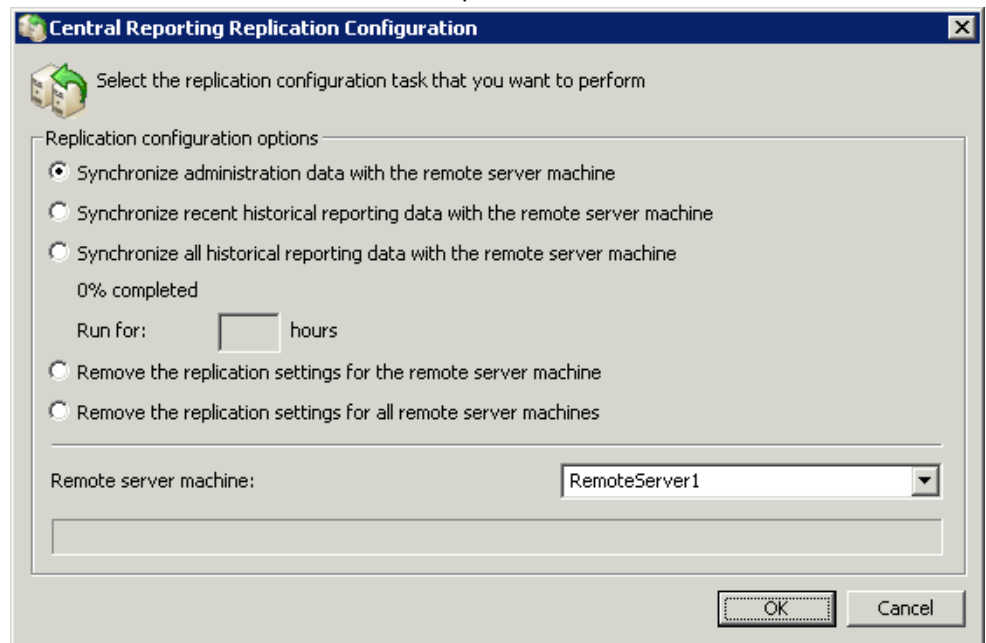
Central Reporting Replication Configuration

Select the replication configuration task that you want to perform

Replication configuration options

Synchronize administration data with the remote server machine

Synchronize recent historical reporting data with the remote server machine

Synchronize all historical reporting data with the remote server machine

0% completed

Run for: hours

Remove the replication settings for the remote server machine

Remove the replication settings for all remote server machines

Remote server machine: RemoteServer1

OK

Cancel